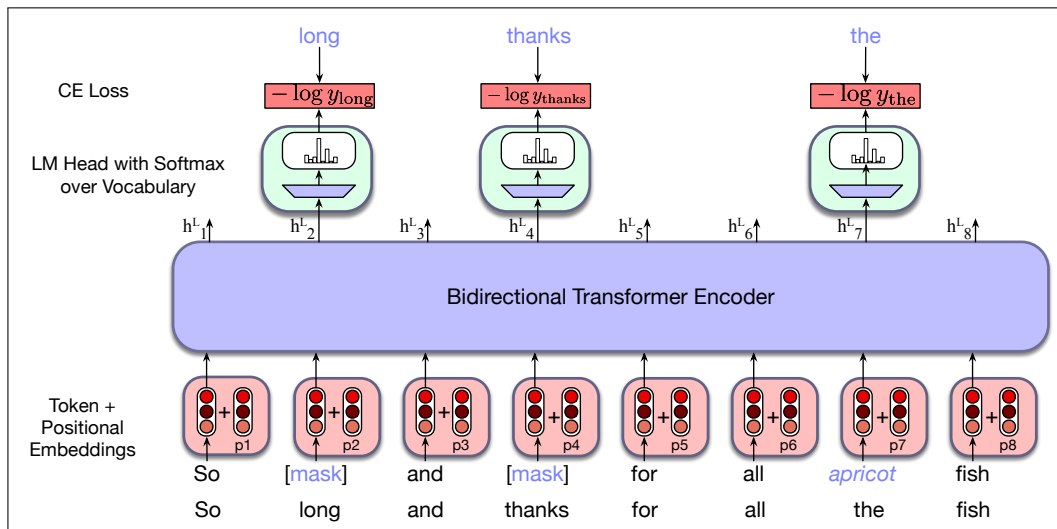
long thanks the

CE Loss

$-\log y_{\text{long}}$ $-\log y_{\text{thanks}}$ $-\log y_{\text{the}}$

LM Head with Softmax over Vocabulary

$h^L_1$ $h^L_2$ $h^L_3$ $h^L_4$ $h^L_5$ $h^L_6$ $h^L_7$ $h^L_8$

Bidirectional Transformer Encoder

Token + Positional Embeddings

+ p1 + p2 + p3 + p4 + p5 + p6 + p7 + p8

So [mask] and [mask] for all apricot fish

So long and thanks for all the fish